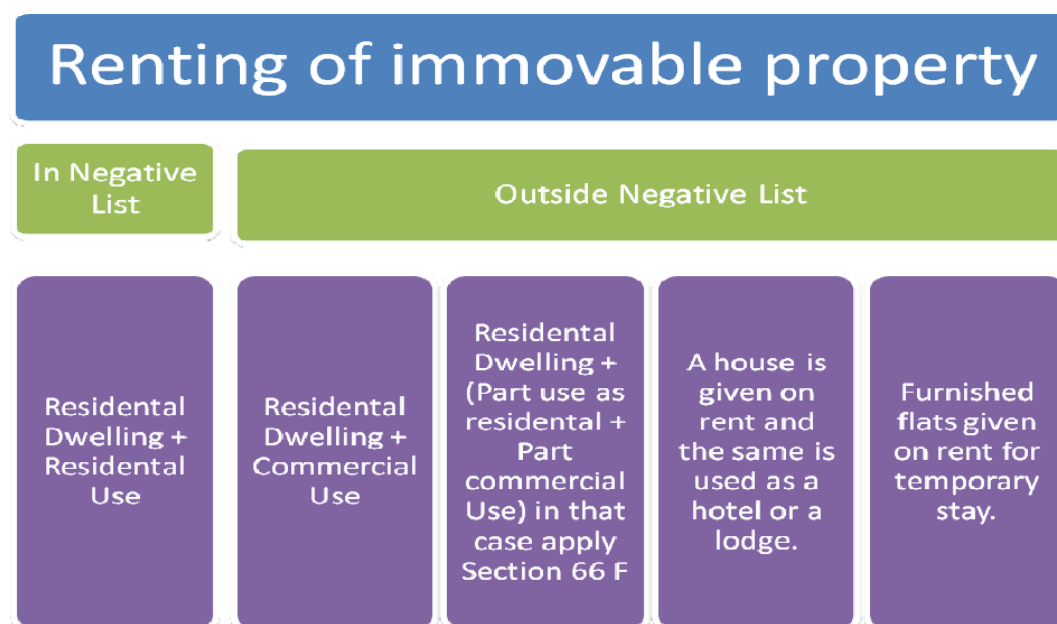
Renting of immovable property

In Negative List

Outside Negative List

Residental Dwelling + Residental Use

Residental Dwelling + Commercial Use

Residental Dwelling + (Part use as residental + Part commercial Use) in that case apply Section 66 F

A house is given on rent and the same is used as a hotel or a lodge.

Furnished flats given on rent for temporary stay.